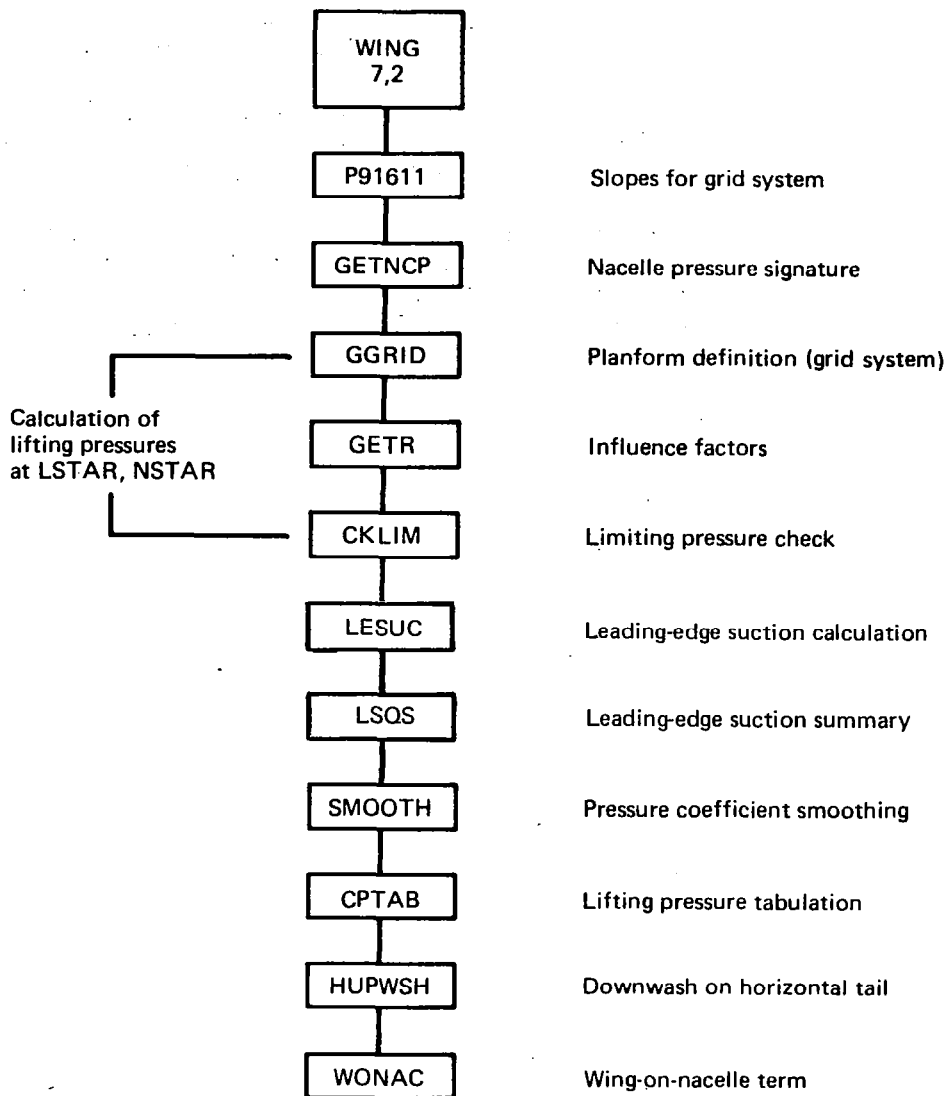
WING
7,2

P91611 Slopes for grid system

GETNCP Nacelle pressure signature

GGRID Planform definition (grid system)

Calculation of lifting pressures at LSTAR, NSTAR

GETR Influence factors

CKLIM Limiting pressure check

LESUC Leading-edge suction calculation

LSQS Leading-edge suction summary

SMOOTH Pressure coefficient smoothing

CPTAB Lifting pressure tabulation

HUPWSH Downwash on horizontal tail

WONAC Wing-on-nacelle term